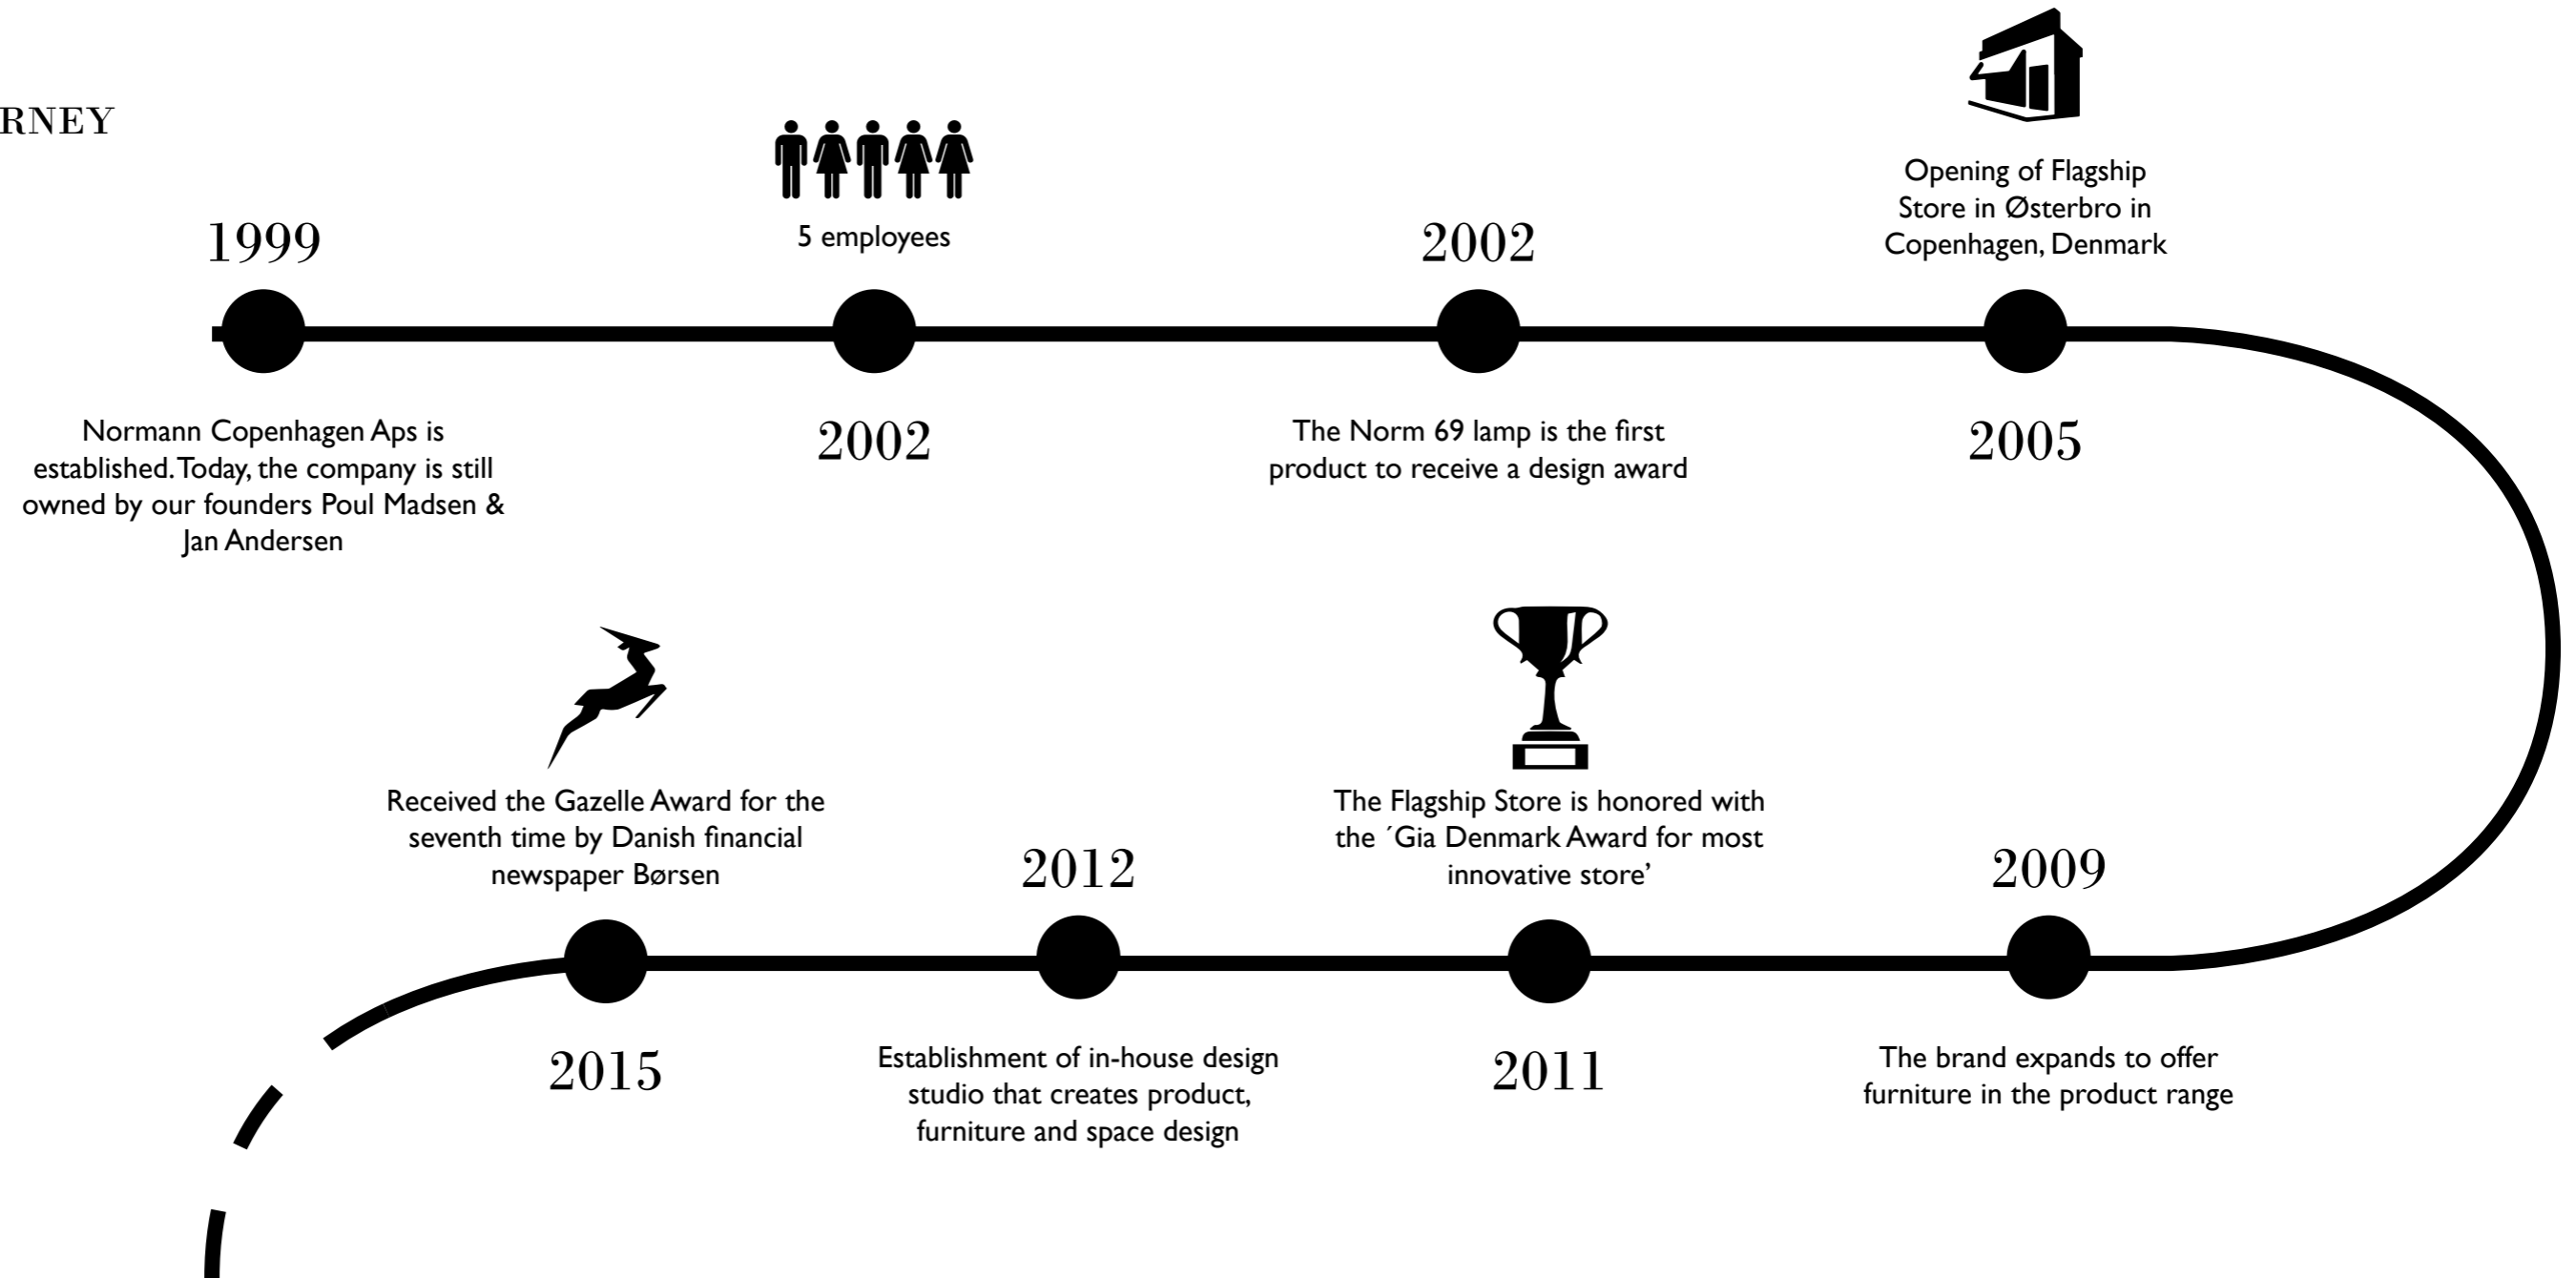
RNEY

1999

Normann Copenhagen Aps is established. Today, the company is still owned by our founders Poul Madsen & Jan Andersen

5 employees

2002

2002

The Norm 69 lamp is the first product to receive a design award

Opening of Flagship Store in Østerbro in Copenhagen, Denmark

2005

2009

The brand expands to offer furniture in the product range

The Flagship Store is honored with the ´Gia Denmark Award for most innovative store’

2011

2012

Establishment of in-house design studio that creates product, furniture and space design

Received the Gazelle Award for the seventh time by Danish financial newspaper Børsen

2015